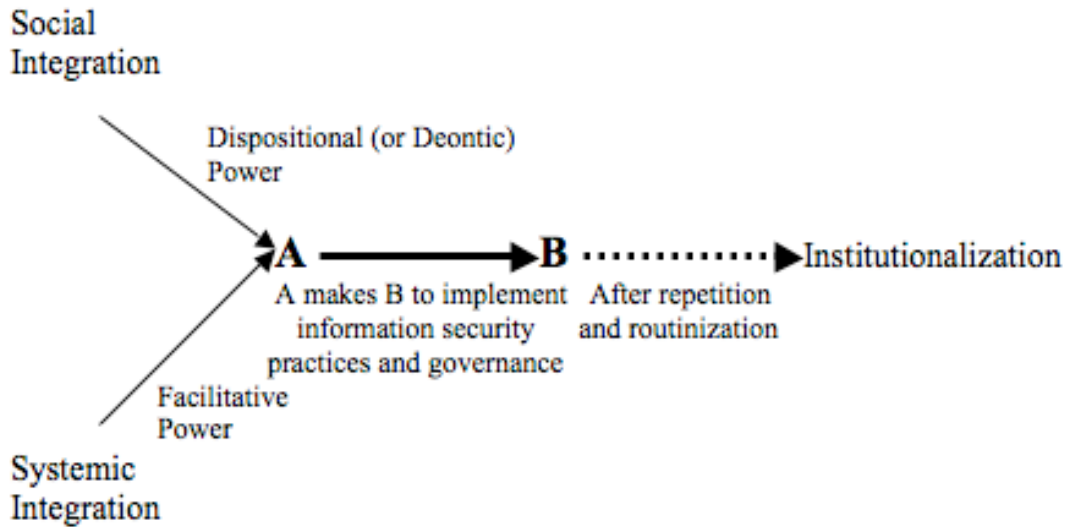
Social Integration

Dispositional (or Deontic) Power

A

B

Institutionalization

A makes B to implement information security practices and governance

After repetition and routinization

Facilitative Power

Systemic Integration